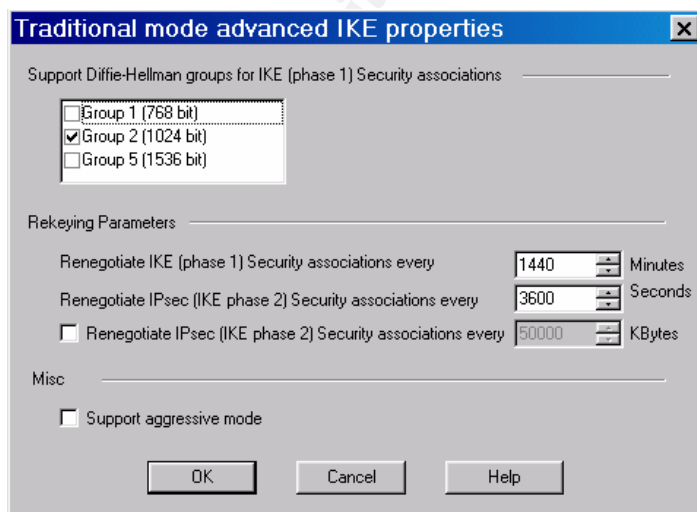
Traditional mode advanced IKE properties

Support Diffie-Hellman groups for IKE (phase 1) Security associations

Group 1 (768 bit)
Group 2 (1024 bit)
Group 5 (1536 bit)

Rekeying Parameters

Renegotiate IKE (phase 1) Security associations every 1440 Minutes

Renegotiate IPsec (IKE phase 2) Security associations every 3600 Seconds

Renegotiate IPsec (IKE phase 2) Security associations every 50000 KBytes

Misc

Support aggressive mode

OK Cancel Help